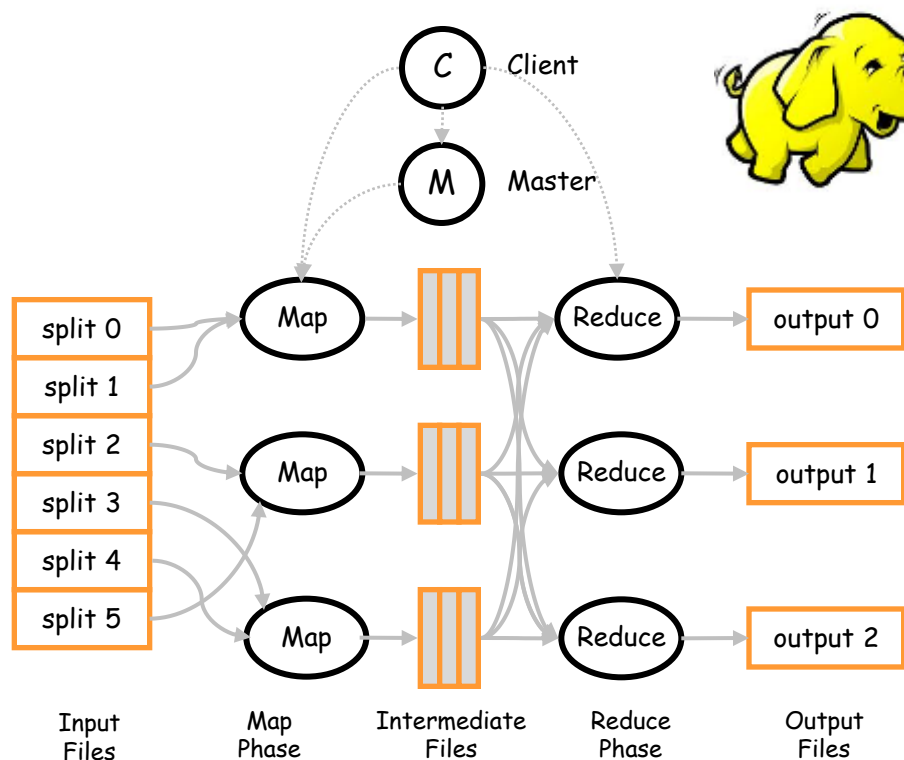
C Client

M Master

split 0
split 1
split 2
split 3
split 4
split 5

Map
Map
Map

Reduce
Reduce
Reduce

output 0
output 1
output 2

Input Files

Map Phase

Intermediate Files

Reduce Phase

Output Files